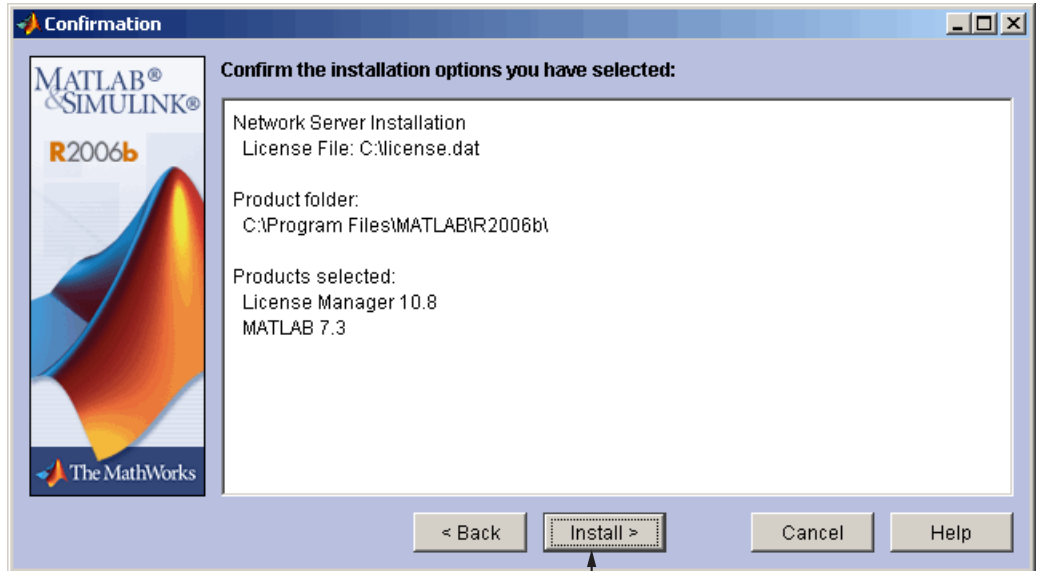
Confirmation

MATLAB®
&SIMULINK®
R2006b

The MathWorks

Confirm the installation options you have selected:

Network Server Installation
License File: C:\license.dat

Product folder:
C:\Program Files\MATLAB\R2006b\

Products selected:
License Manager 10.8
MATLAB 7.3

< Back
Install >
Cancel
Help